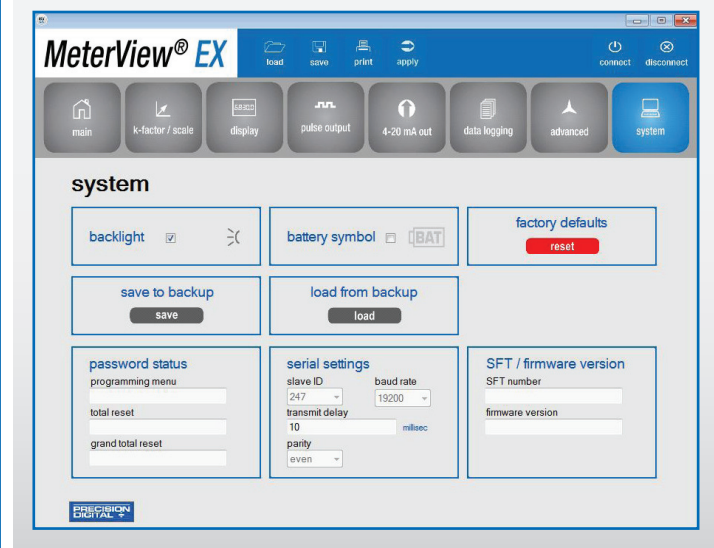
MeterView® EX

load save print apply

connect disconnect

main k-factor / scale display pulse output 4-20 mA out data logging advanced system

system

backlight

battery symbol BAT

factory defaults
reset

save to backup
save

load from backup
load

password status
programming menu
total reset
grand total reset

serial settings
slave ID
247
baud rate
19200
transmit delay
10
millisec
parity
even

SFT / firmware version
SFT number
firmware version

PRECISION DIGITAL